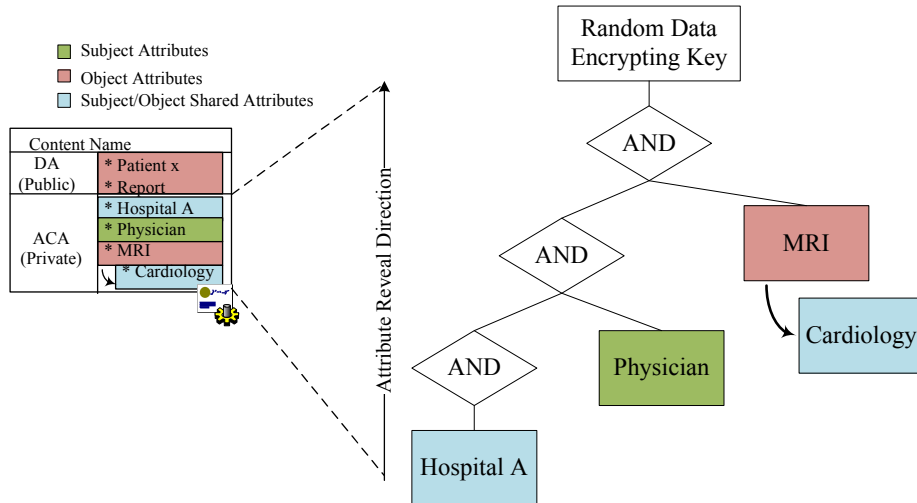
Subject Attributes
Object Attributes
Subject/Object Shared Attributes

Content Name
DA (Public)
* Patient x
* Report
ACA (Private)
* Hospital A
* Physician
* MRI
* Cardiology

Attribute Reveal Direction

Random Data Encrypting Key
AND
AND
MRI
Cardiology
AND
Physician
Hospital A